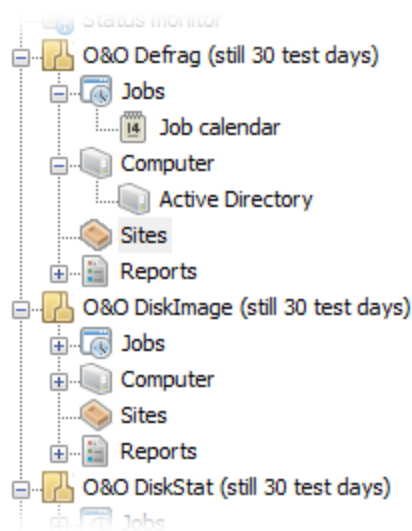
Status monitor
O&O Defrag (still 30 test days)
Jobs
14
Job calendar
Computer
Active Directory
Sites
Reports
O&O DiskImage (still 30 test days)
Jobs
Computer
Sites
Reports
O&O DiskStat (still 30 test days)
Jobs